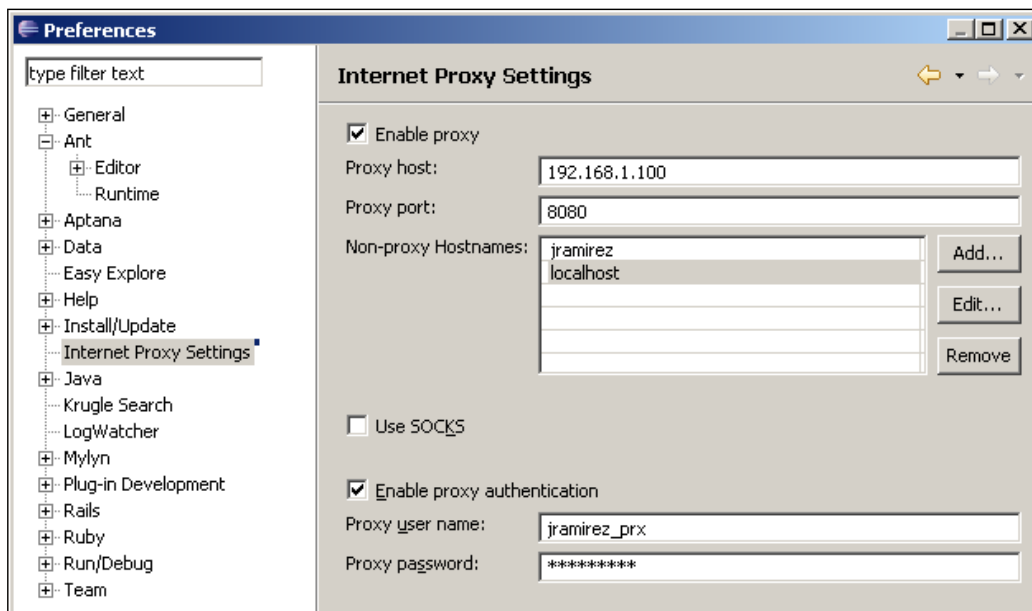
Preferences

type filter text

General
Ant
Editor
Runtime
Aptana
Data
Easy Explore
Help
Install/Update
Internet Proxy Settings
Java
Krugle Search
LogWatcher
Mylyn
Plug-in Development
Rails
Ruby
Run/Debug
Team

Internet Proxy Settings

Enable proxy
Proxy host: 192.168.1.100
Proxy port: 8080
Non-proxy Hostnames: jramirez
localhost
Add...
Edit...
Remove

Use SOCKS

Enable proxy authentication
Proxy user name: jramirez_prx
Proxy password: *********